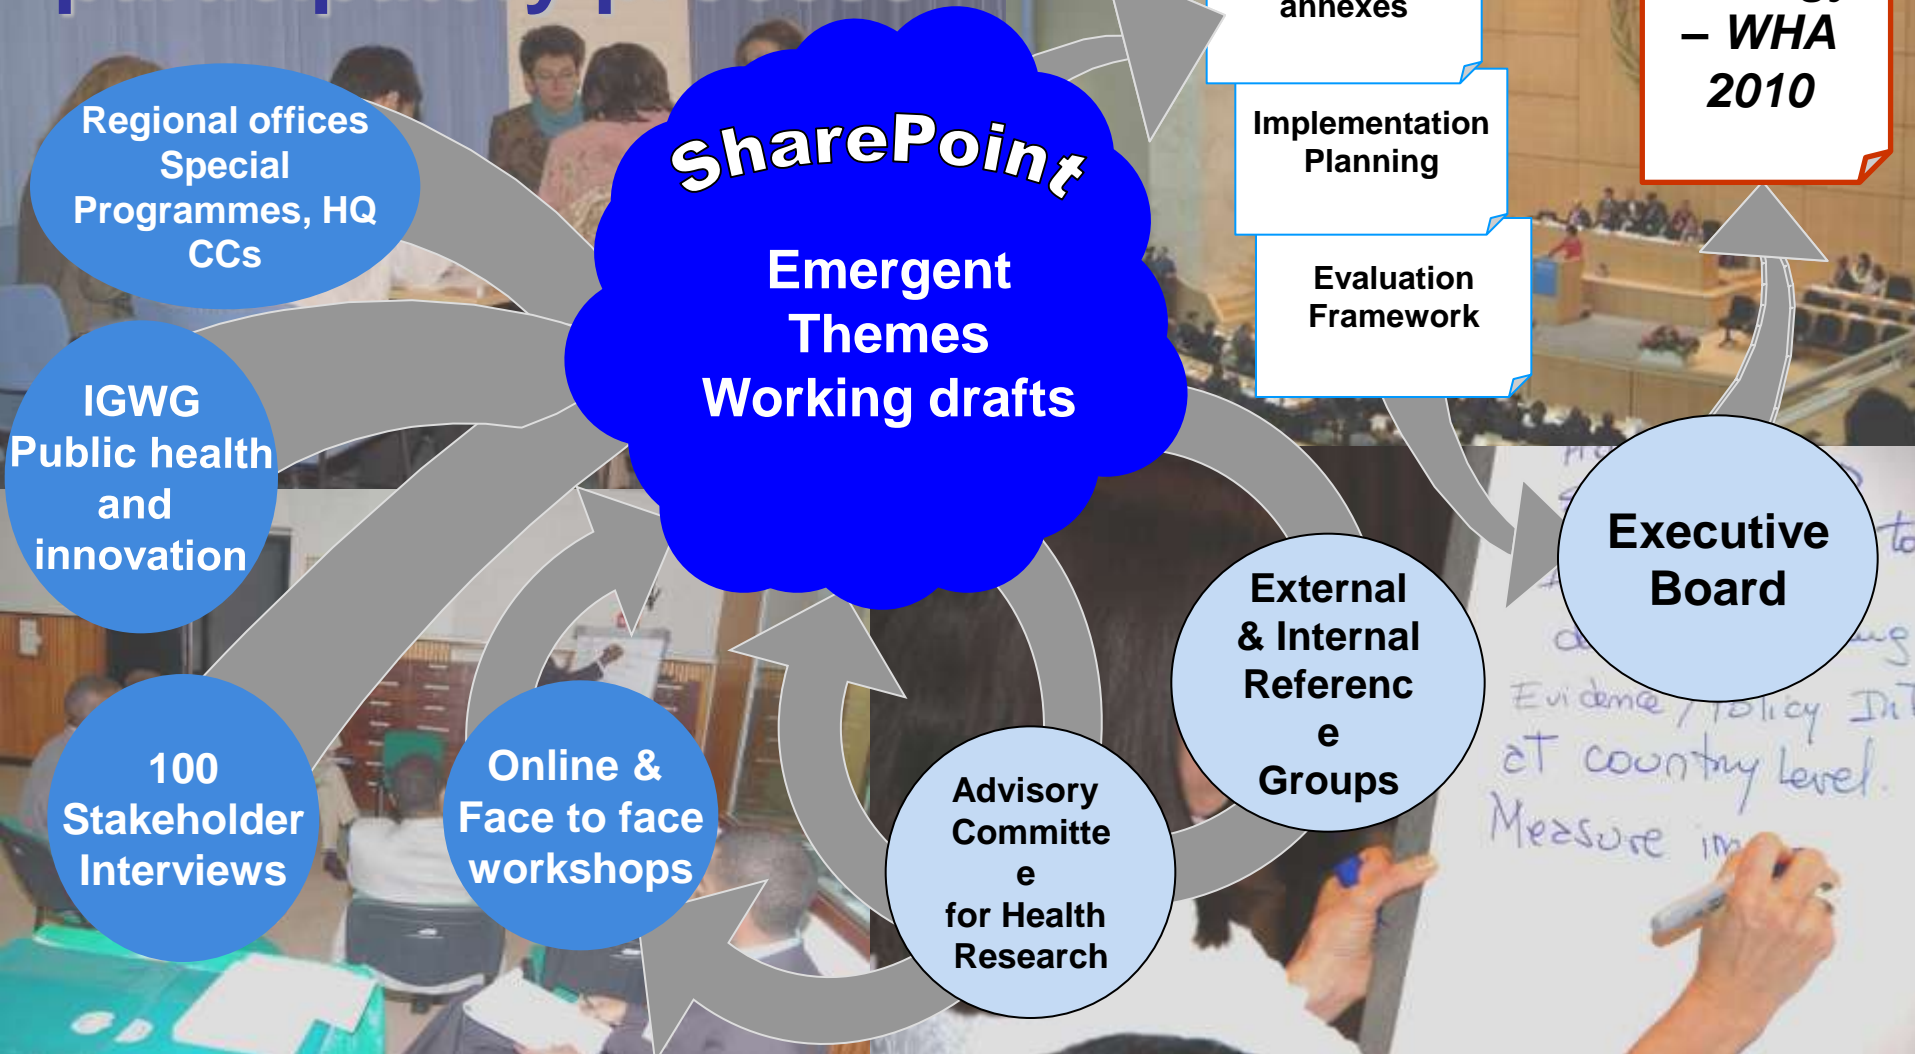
annexes

– WHA 2010

Implementation Planning

Evaluation Framework

Regional offices Special Programmes, HQ CCs

SharePoint

Emergent Themes Working drafts

IGWG Public health and innovation

Executive Board

External & Internal Referenc e Groups

100 Stakeholder Interviews

Online & Face to face workshops

Advisory Committe e for Health Research

Evidence / Policy
at country level
Measure im